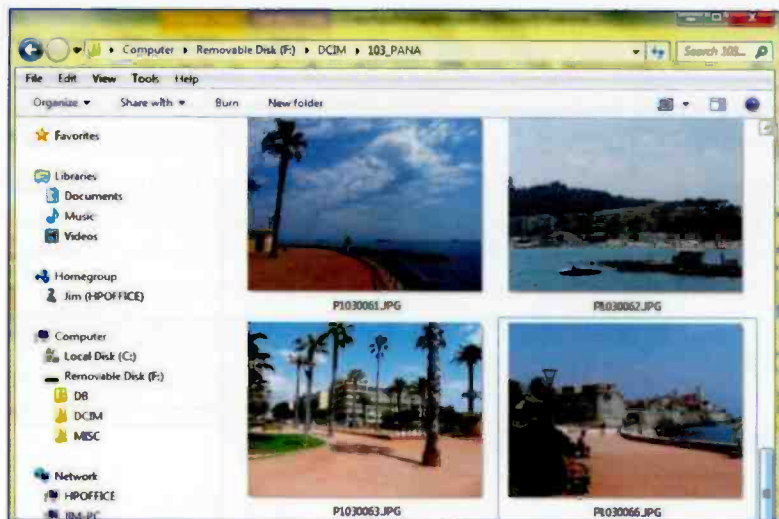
Computer ▸ Removable Disk (F:) ▸ DCIM ▸ 103_PANA

Search 103...

File Edit View Tools Help

Organize ▾ Share with ▾ Burn New folder

Favorites

Libraries
Documents
Music
Videos

Homegroup
Jim (HPOFFICE)

Computer
Local Disk (C:)
Removable Disk (F:)
DB
DCIM
MISC

Network
HPOFFICE
JIM-PC

P1030061.JPG

P1030062.JPG

P1030063.JPG

P1030066.JPG